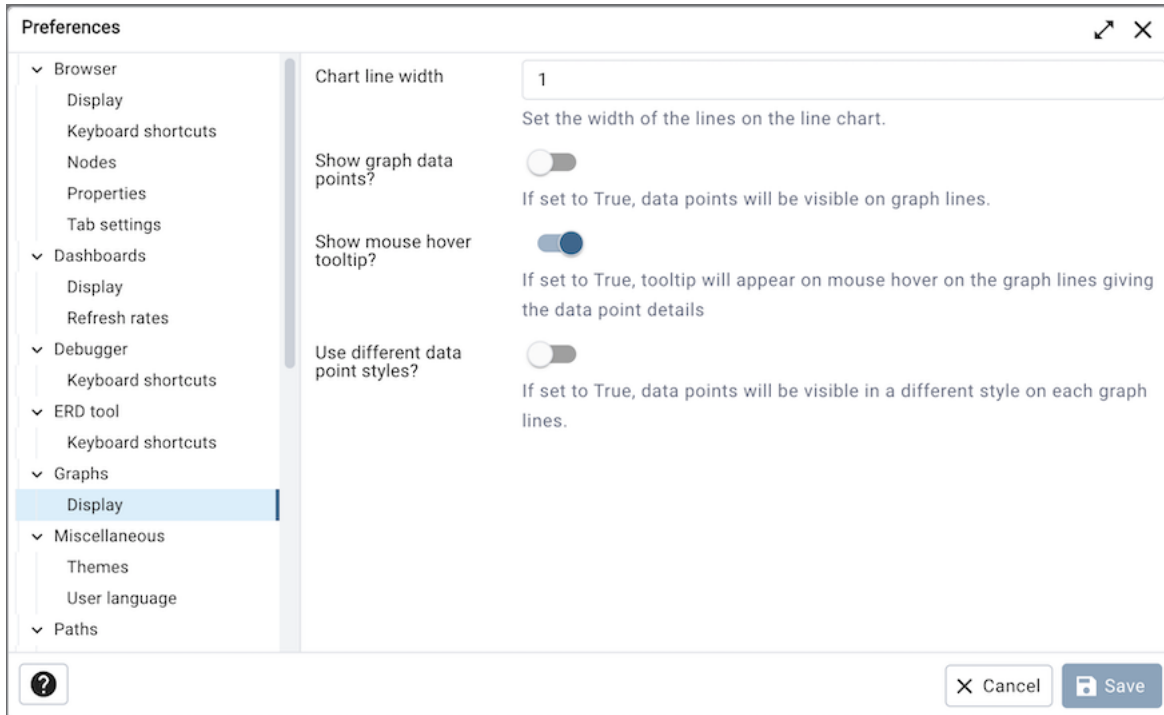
Preferences

Browser
Display
Keyboard shortcuts
Nodes
Properties
Tab settings
Dashboards
Display
Refresh rates
Debugger
Keyboard shortcuts
ERD tool
Keyboard shortcuts
Graphs
Display
Miscellaneous
Themes
User language
Paths

Chart line width
1
Set the width of the lines on the line chart.

Show graph data points?
If set to True, data points will be visible on graph lines.

Show mouse hover tooltip?
If set to True, tooltip will appear on mouse hover on the graph lines giving the data point details

Use different data point styles?
If set to True, data points will be visible in a different style on each graph lines.

?
Cancel
Save